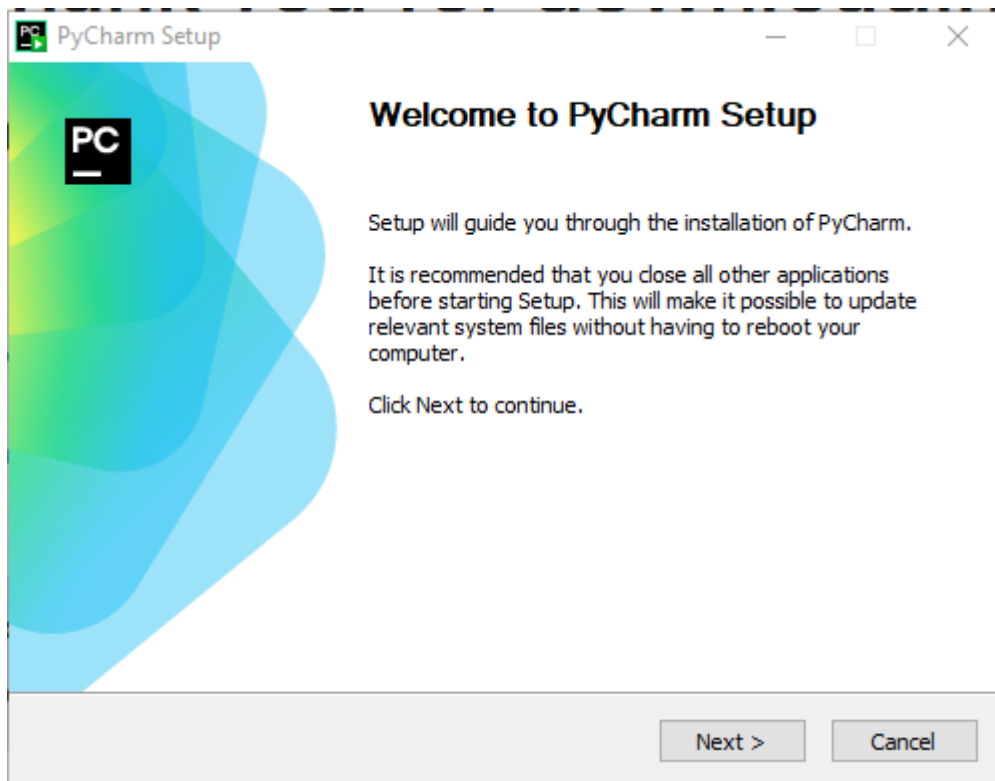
PyCharm Setup

PC

Welcome to PyCharm Setup

Setup will guide you through the installation of PyCharm.

It is recommended that you close all other applications before starting Setup. This will make it possible to update relevant system files without having to reboot your computer.

Click Next to continue.

Next >

Cancel